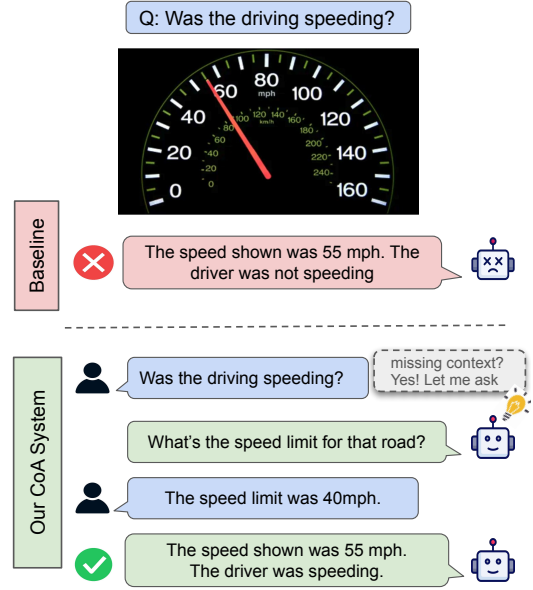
Q: Was the driving speeding?

0
20
40
60
80
mph
100
120
140
160
20
40
60
80
100
120
140
km/h
160
180
200
220
240

Baseline

The speed shown was 55 mph. The driver was not speeding

Our CoA System

Was the driving speeding?

missing context? Yes! Let me ask

What's the speed limit for that road?

The speed limit was 40mph.

The speed shown was 55 mph. The driver was speeding.